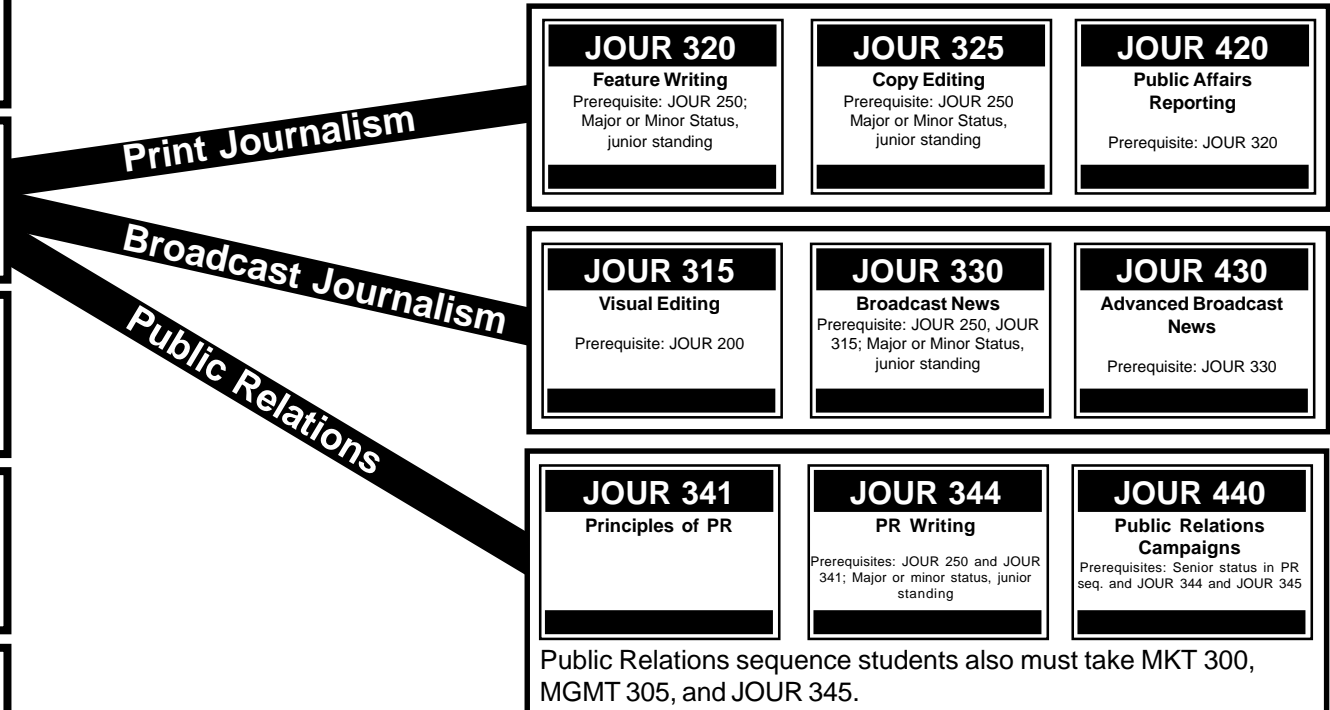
Print Journalism

Broadcast Journalism

Public Relations

JOUR 320
Feature Writing
Prerequisite: JOUR 250; Major or Minor Status, junior standing

JOUR 325
Copy Editing
Prerequisite: JOUR 250 Major or Minor Status, junior standing

JOUR 420
Public Affairs Reporting
Prerequisite: JOUR 320

JOUR 315
Visual Editing
Prerequisite: JOUR 200

JOUR 330
Broadcast News
Prerequisite: JOUR 250, JOUR 315; Major or Minor Status, junior standing

JOUR 430
Advanced Broadcast News
Prerequisite: JOUR 330

JOUR 341
Principles of PR

JOUR 344
PR Writing
Prerequisites: JOUR 250 and JOUR 341; Major or minor status, junior standing

JOUR 440
Public Relations Campaigns
Prerequisites: Senior status in PR seq. and JOUR 344 and JOUR 345

Public Relations sequence students also must take MKT 300, MGMT 305, and JOUR 345.